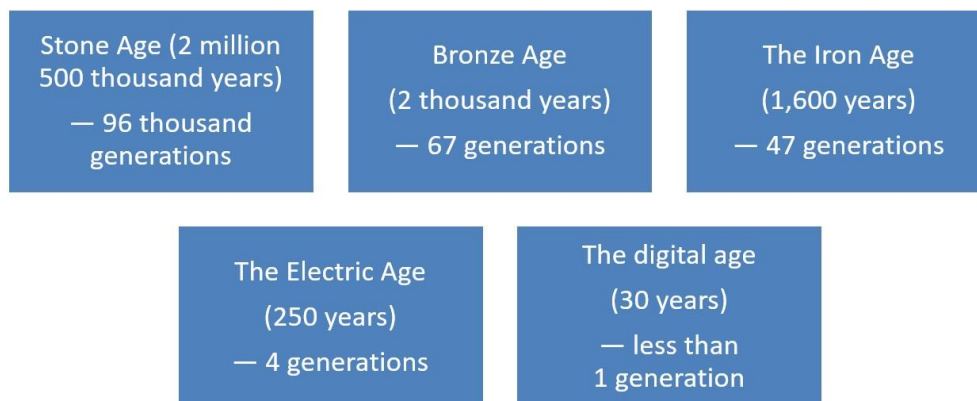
Stone Age (2 million 500 thousand years)

— 96 thousand generations

Bronze Age

(2 thousand years)

— 67 generations

The Iron Age

(1,600 years)

— 47 generations

The Electric Age

(250 years)

— 4 generations

The digital age

(30 years)

— less than 1 generation